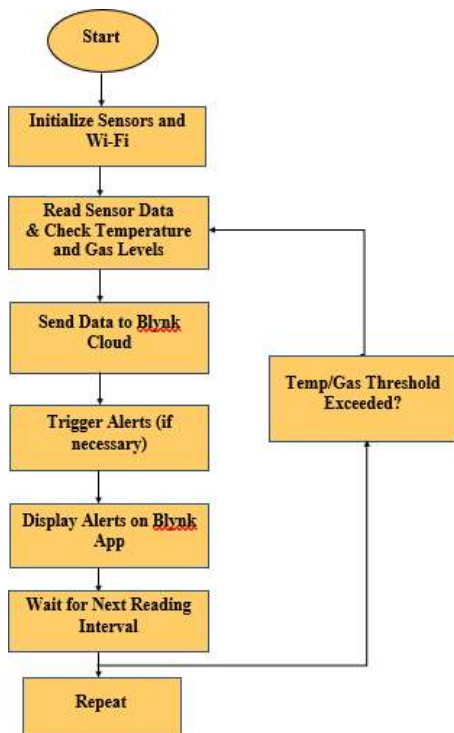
Start

Initialize Sensors and Wi-Fi

Read Sensor Data & Check Temperature and Gas Levels

Send Data to Blynk Cloud

Trigger Alerts (if necessary)

Display Alerts on Blynk App

Wait for Next Reading Interval

Repeat

Temp/Gas Threshold Exceeded?